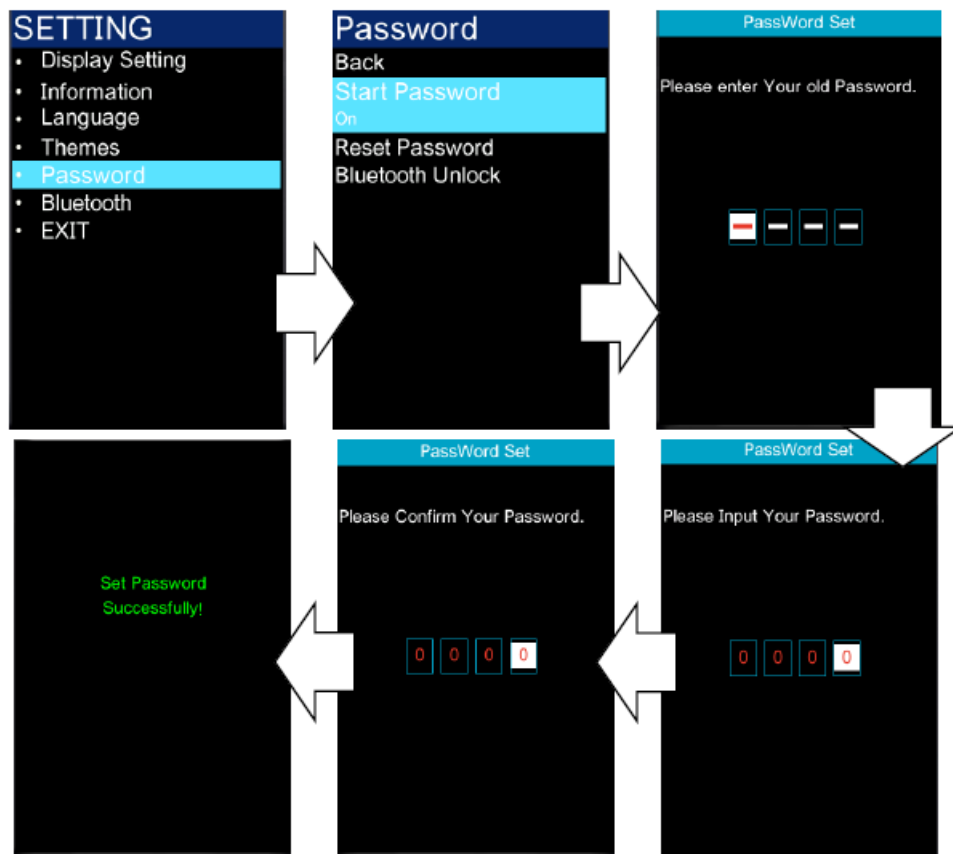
SETTING
• Display Setting
• Information
• Language
• Themes
• Password
• Bluetooth
• EXIT

Password
Back
Start Password
On
Reset Password
Bluetooth Unlock

PassWord Set
Please enter Your old Password.

PassWord Set
Please Input Your Password.
0 0 0 0

PassWord Set
Please Confirm Your Password.
0 0 0 0

Set Password Successfully!